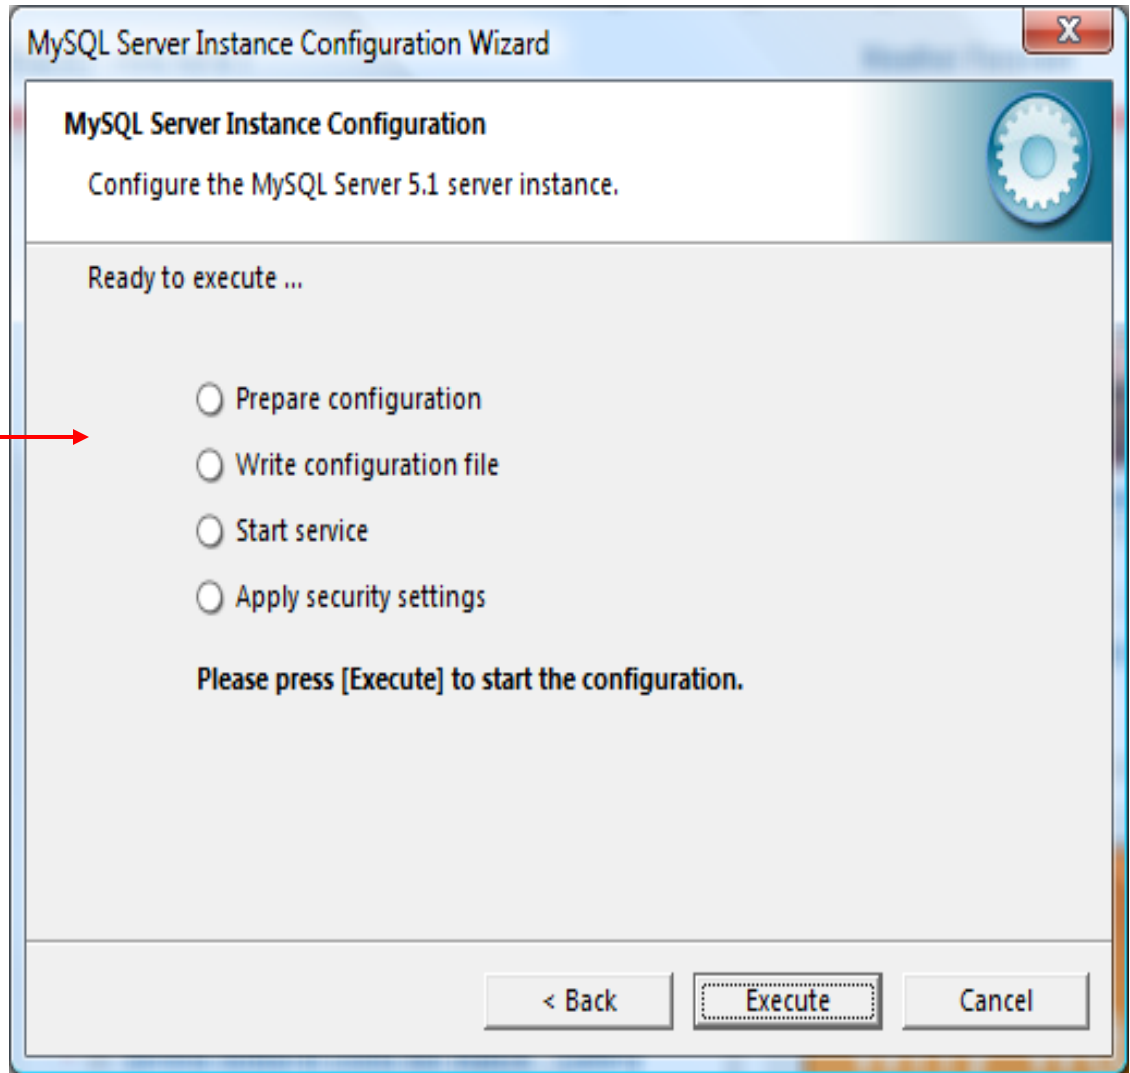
MySQL Server Instance Configuration Wizard

MySQL Server Instance Configuration

Configure the MySQL Server 5.1 server instance.

Ready to execute ...

Prepare configuration

Write configuration file

Start service

Apply security settings

Please press [Execute] to start the configuration.

< Back

Execute

Cancel